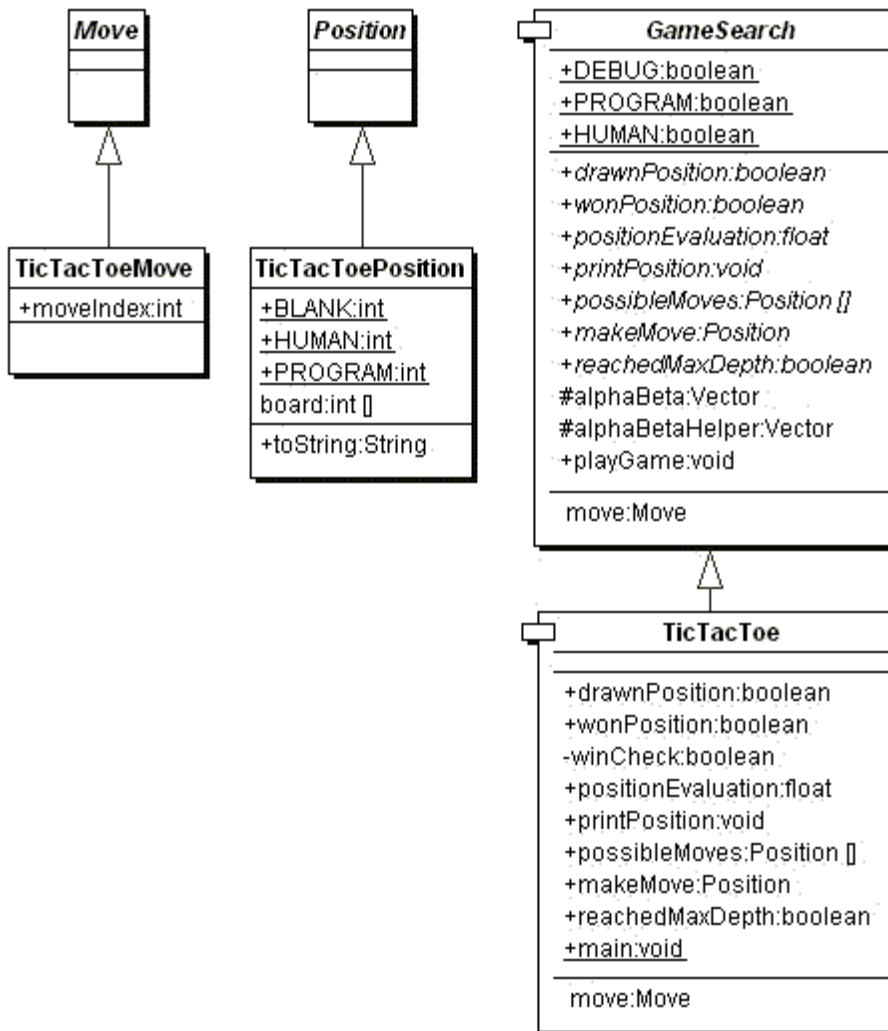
Move

TicTacToeMove
+moveIndex:int

Position

TicTacToePosition
+BLANK:int
+HUMAN:int
+PROGRAM:int
board:int []
+toString:String

GameSearch
+DEBUG:boolean
+PROGRAM:boolean
+HUMAN:boolean
+drawnPosition:boolean
+wonPosition:boolean
+positionEvaluation:float
+printPosition:void
+possibleMoves:Position []
+makeMove:Position
+reachedMaxDepth:boolean
#alphaBeta:Vector
#alphaBetaHelper:Vector
+playGame:void
move:Move

TicTacToe
+drawnPosition:boolean
+wonPosition:boolean
-winCheck:boolean
+positionEvaluation:float
+printPosition:void
+possibleMoves:Position []
+makeMove:Position
+reachedMaxDepth:boolean
+main:void
move:Move